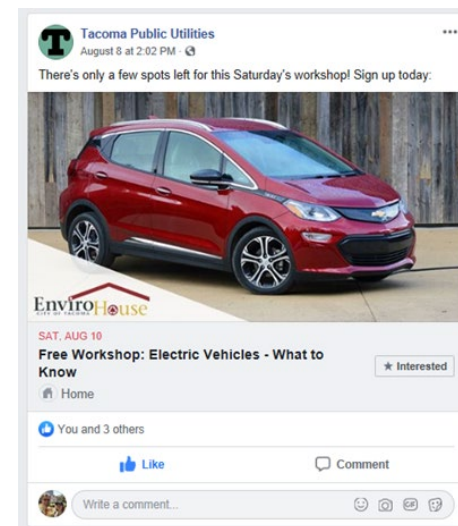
Tacoma Public Utilities
August 8 at 2:02 PM ·

There's only a few spots left for this Saturday's workshop! Sign up today:

EnviroHouse
CITY OF TACOMA

SAT, AUG 10
Free Workshop: Electric Vehicles - What to Know
Home

★ Interested

You and 3 others

Like
Comment

Write a comment...